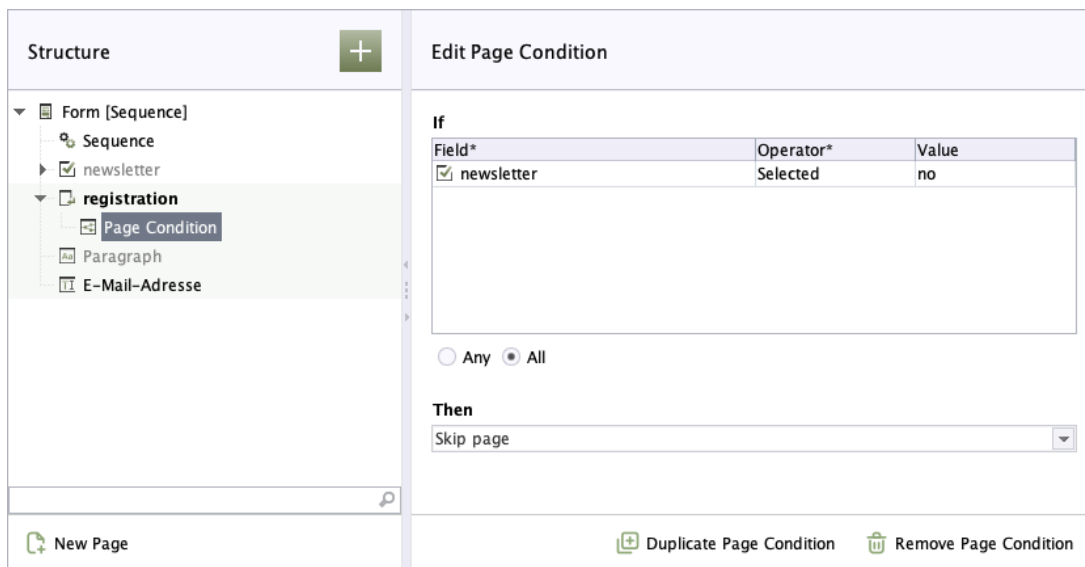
Structure

Form [Sequence]
Sequence
newsletter
registration
Page Condition
Paragraph
E-Mail-Adresse

New Page

Edit Page Condition

If

| Field* | Operator* | Value |
|---|---|---|
| newsletter | Selected | no |

Any All

Then

Skip page

Duplicate Page Condition Remove Page Condition